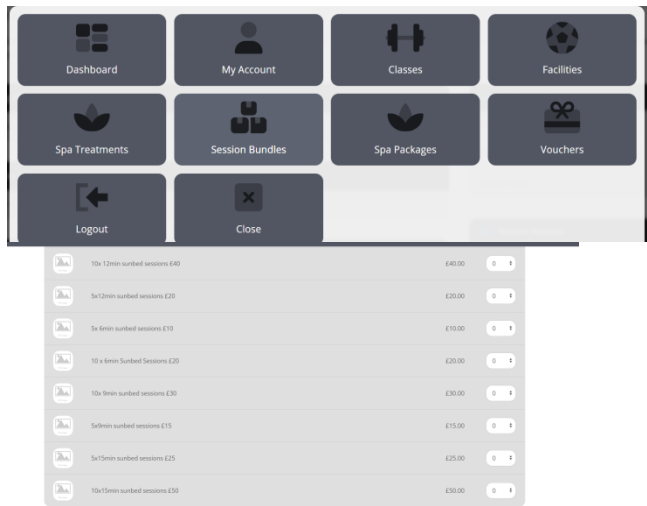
Dashboard
My Account
Classes
Facilities
Spa Treatments
Session Bundles
Spa Packages
Vouchers
Logout
Close

| | | |
|---|---|---|
| 10x 12min sunbed sessions £40 | £40.00 | 0 |
| 5x12min sunbed sessions £20 | £20.00 | 0 |
| 5x 6min sunbed sessions £10 | £10.00 | 0 |
| 10 x 6min Sunbed Sessions £20 | £20.00 | 0 |
| 10x 9min sunbed sessions £30 | £30.00 | 0 |
| 5x9min sunbed sessions £15 | £15.00 | 0 |
| 5x15min sunbed sessions £25 | £25.00 | 0 |
| 10x15min sunbed sessions £50 | £50.00 | 0 |